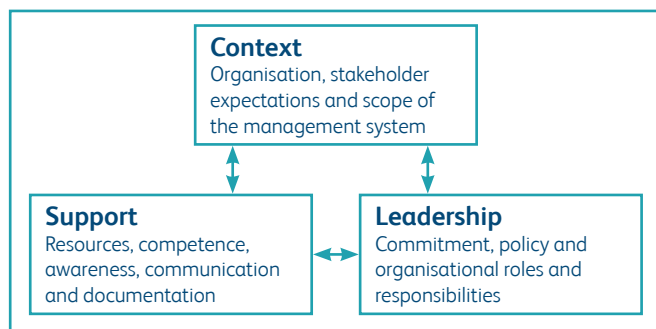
**Context**
Organisation, stakeholder expectations and scope of the management system

**Support**
Resources, competence, awareness, communication and documentation

**Leadership**
Commitment, policy and organisational roles and responsibilities